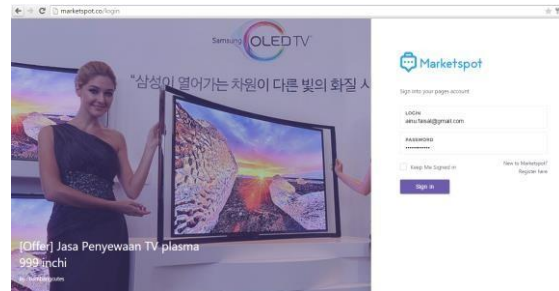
marketspot.co/login

Samsung OLED TV

"삼성이 열어가는 차원이 다른 빛의 화질 시

[Offer] Jasa Penyewaan TV plasma 999 inchi

By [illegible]

Marketspot

Sign into your pages account

LOGIN
ainu.faisal@gmail.com

PASSWORD
••••••••••

Keep Me Signed in

New to Marketspot? Register here

Sign in